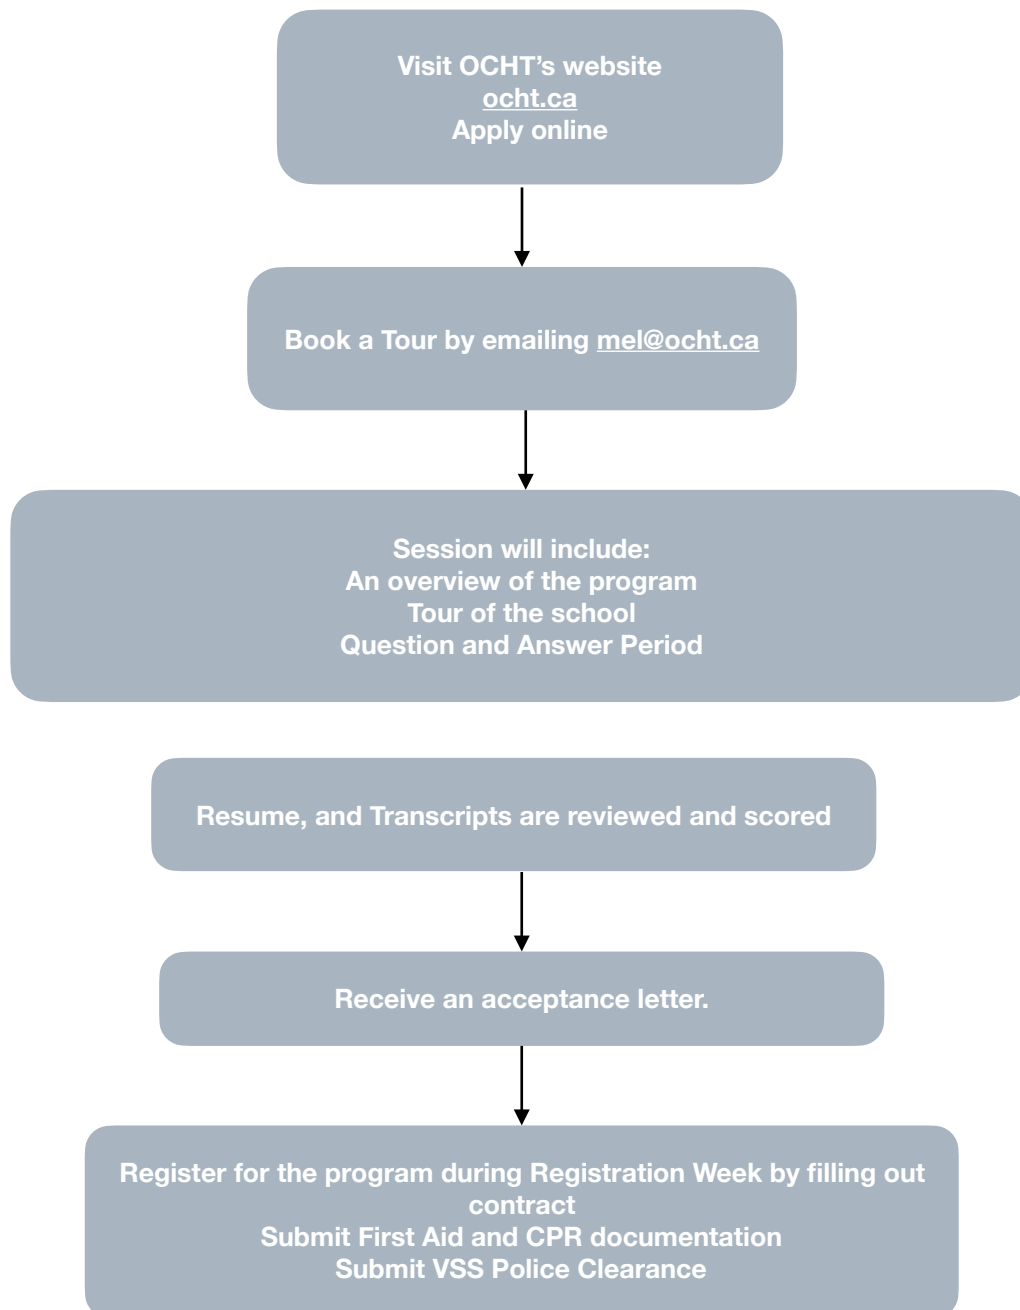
Visit OCHT’s website
ocht.ca
Apply online

Book a Tour by emailing mel@ocht.ca

Session will include:
An overview of the program
Tour of the school
Question and Answer Period

Resume, and Transcripts are reviewed and scored

Receive an acceptance letter.

Register for the program during Registration Week by filling out contract
Submit First Aid and CPR documentation
Submit VSS Police Clearance